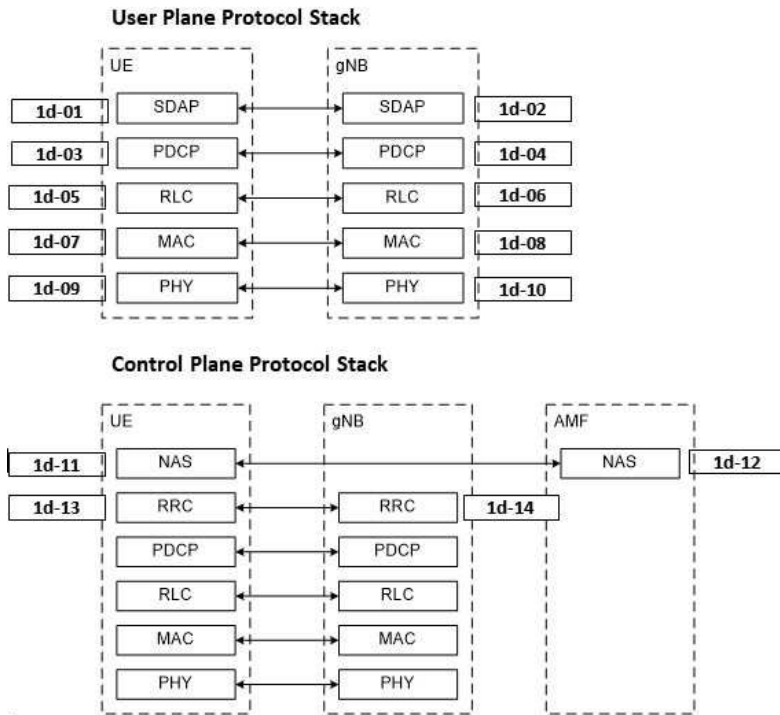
User Plane Protocol Stack

UE

gNB

1d-01 SDAP SDAP 1d-02

1d-03 PDCP PDCP 1d-04

1d-05 RLC RLC 1d-06

1d-07 MAC MAC 1d-08

1d-09 PHY PHY 1d-10

Control Plane Protocol Stack

UE

gNB

AMF

1d-11 NAS NAS 1d-12

1d-13 RRC RRC 1d-14

PDCP PDCP

RLC RLC

MAC MAC

PHY PHY